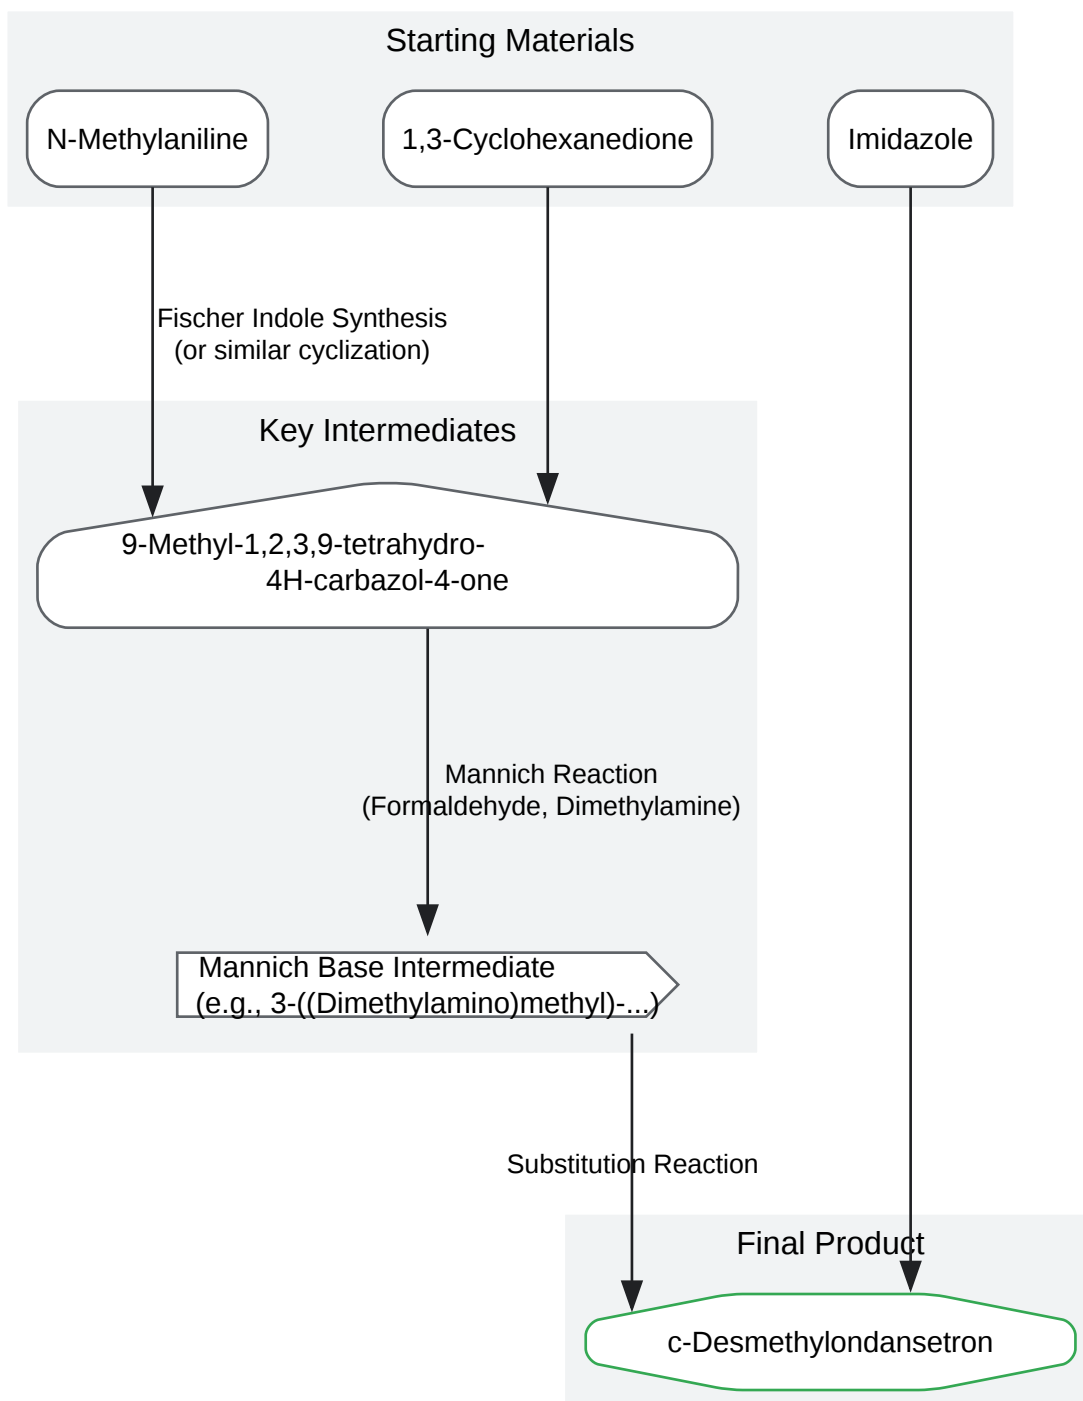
Starting Materials

N-Methylaniline

1,3-Cyclohexanedione

Imidazole

Fischer Indole Synthesis
(or similar cyclization)

Key Intermediates

9-Methyl-1,2,3,9-tetrahydro-
4H-carbazol-4-one

Mannich Reaction
(Formaldehyde, Dimethylamine)

Mannich Base Intermediate
(e.g., 3-((Dimethylamino)methyl)-...)

Substitution Reaction

Final Product

c-Desmethylondansetron